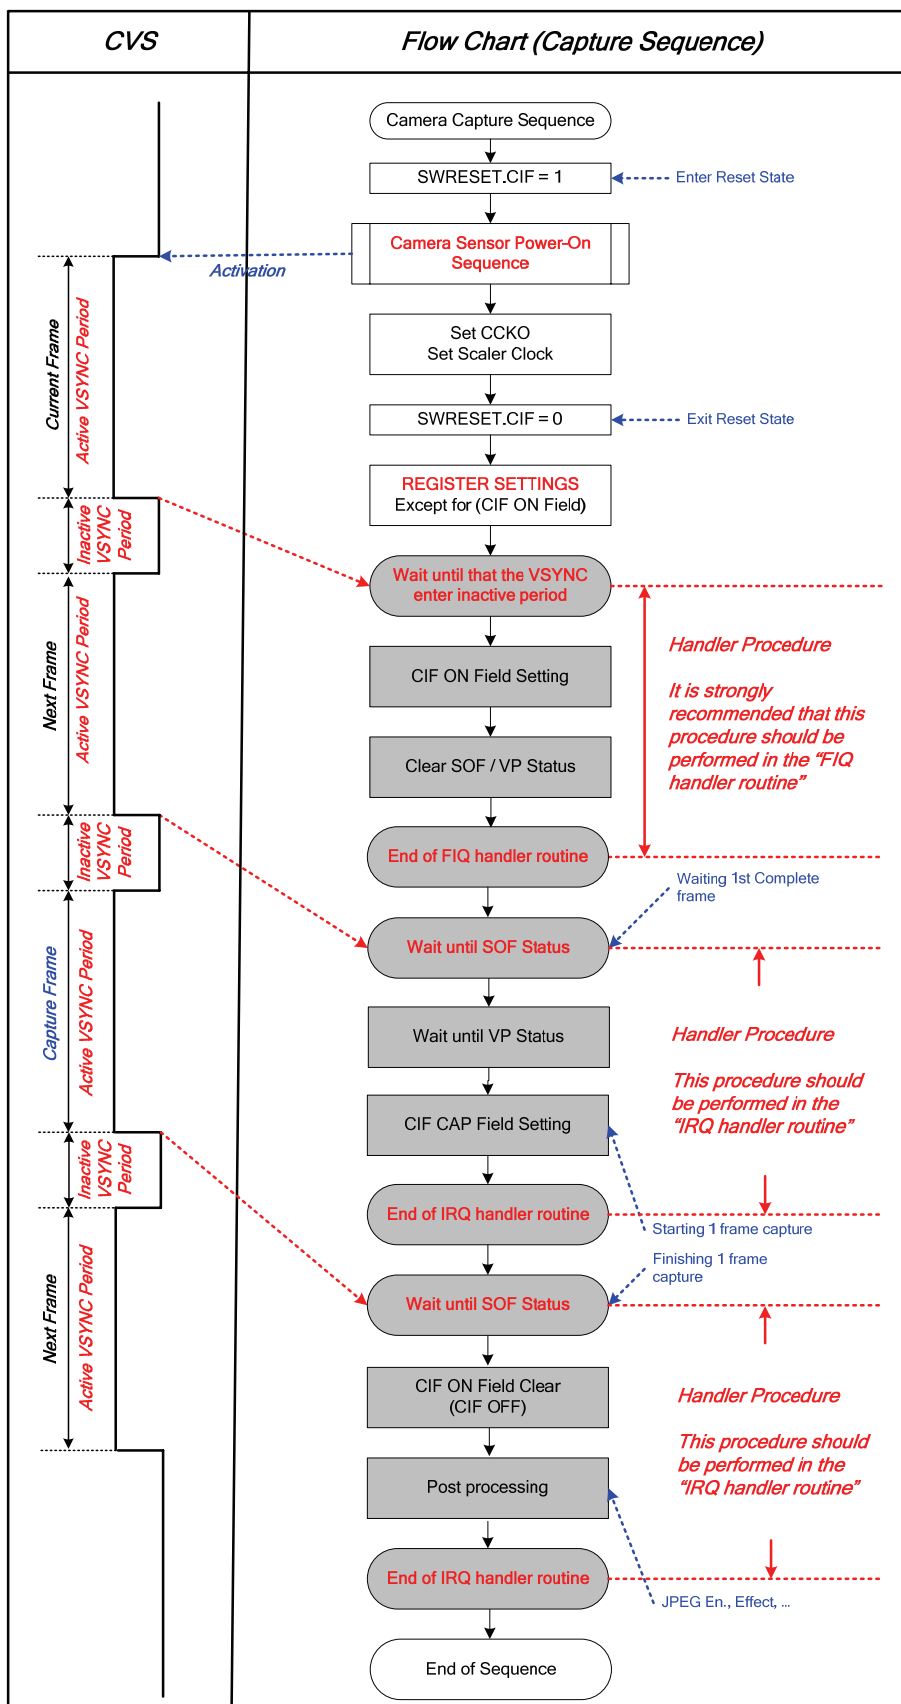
| CVS | Flow Chart (Capture Sequence) |
|---|---|

Current Frame
Active VSYNC Period
Inactive VSYNC Period
Next Frame
Active VSYNC Period
Inactive VSYNC Period
Capture Frame
Active VSYNC Period
Inactive VSYNC Period
Next Frame
Active VSYNC Period

Activation

Camera Capture Sequence

SWRESET.CIF = 1

Enter Reset State

Camera Sensor Power-On Sequence

Set CCKO
Set Scaler Clock

SWRESET.CIF = 0

Exit Reset State

REGISTER SETTINGS
Except for (CIF ON Field)

Wait until that the VSYNC enter inactive period

CIF ON Field Setting

Clear SOF / VP Status

End of FIQ handler routine

Handler Procedure

It is strongly recommended that this procedure should be performed in the "FIQ handler routine"

Waiting 1st Complete frame

Wait until SOF Status

Wait until VP Status

CIF CAP Field Setting

End of IRQ handler routine

Handler Procedure

This procedure should be performed in the "IRQ handler routine"

Starting 1 frame capture

Finishing 1 frame capture

Wait until SOF Status

CIF ON Field Clear
(CIF OFF)

Post processing

End of IRQ handler routine

Handler Procedure

This procedure should be performed in the "IRQ handler routine"

JPEG En., Effect, ...

End of Sequence